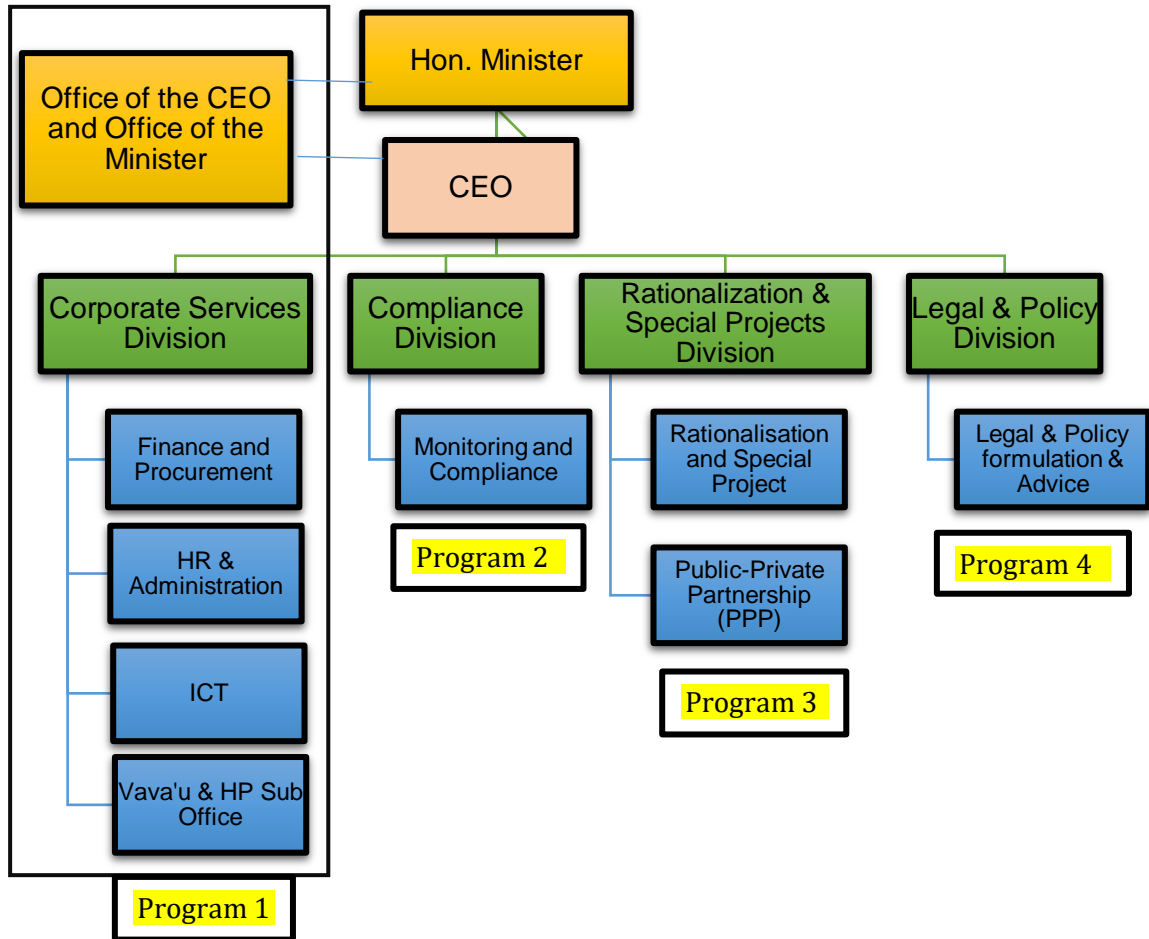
Hon. Minister

Office of the CEO and Office of the Minister

CEO

Corporate Services Division

Finance and Procurement

HR & Administration

ICT

Vava'u & HP Sub Office

Program 1

Compliance Division

Monitoring and Compliance

Program 2

Rationalization & Special Projects Division

Rationalisation and Special Project

Public-Private Partnership (PPP)

Program 3

Legal & Policy Division

Legal & Policy formulation & Advice

Program 4